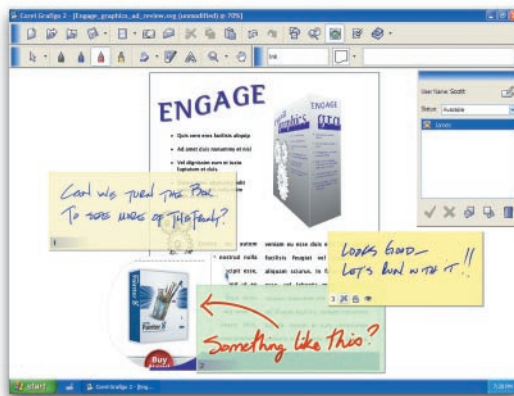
Corel Grafigo 2 - [Engage_graphics_ad_review.svg (unmodified) @ 70%]

ENGAGE

Quis nonsequat, vero esse facilisis aliquip
Ad amet duis nonummy et nisl
Vel dignissim eum et iusto luptatum et dolore

ENGAGE

Can we turn the box to show more of the front?

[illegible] autem veniam eu esse duis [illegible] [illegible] nulla facilisis feugiat vel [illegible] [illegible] suscipit esse, aliquam iusto. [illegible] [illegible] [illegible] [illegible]

Looks good — Let's run with it!!

Something like this?

Painter 8

Buy

User Name: Scott
Status: Available
James

start
Corel Grafigo 2 - [Eng...